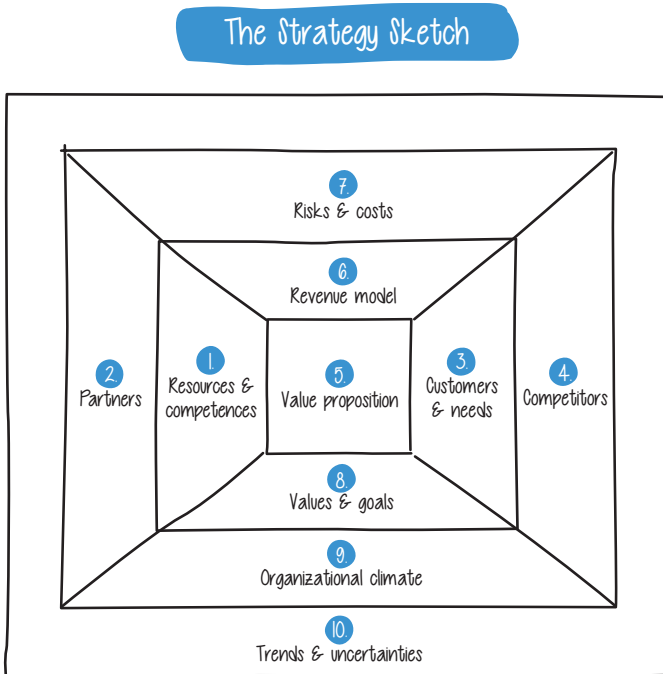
The Strategy Sketch

7.
Risks & costs

6.
Revenue model

2.
Partners

1.
Resources & competences

5.
Value proposition

3.
Customers & needs

4.
Competitors

8.
Values & goals

9.
Organizational climate

10.
Trends & uncertainties